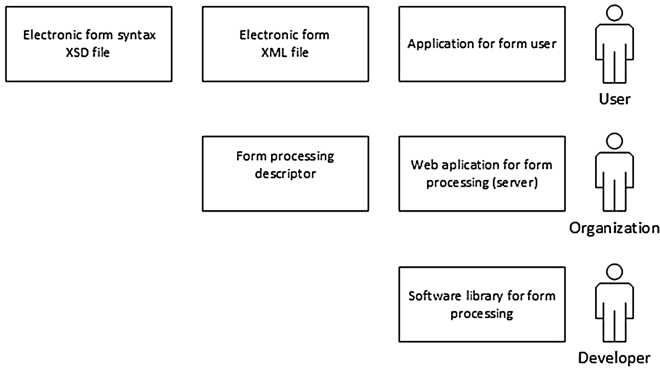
Electronic form syntax XSD file

Electronic form XML file

Application for form user

User

Form processing descriptor

Web aplication for form processing (server)

Organization

Software library for form processing

Developer